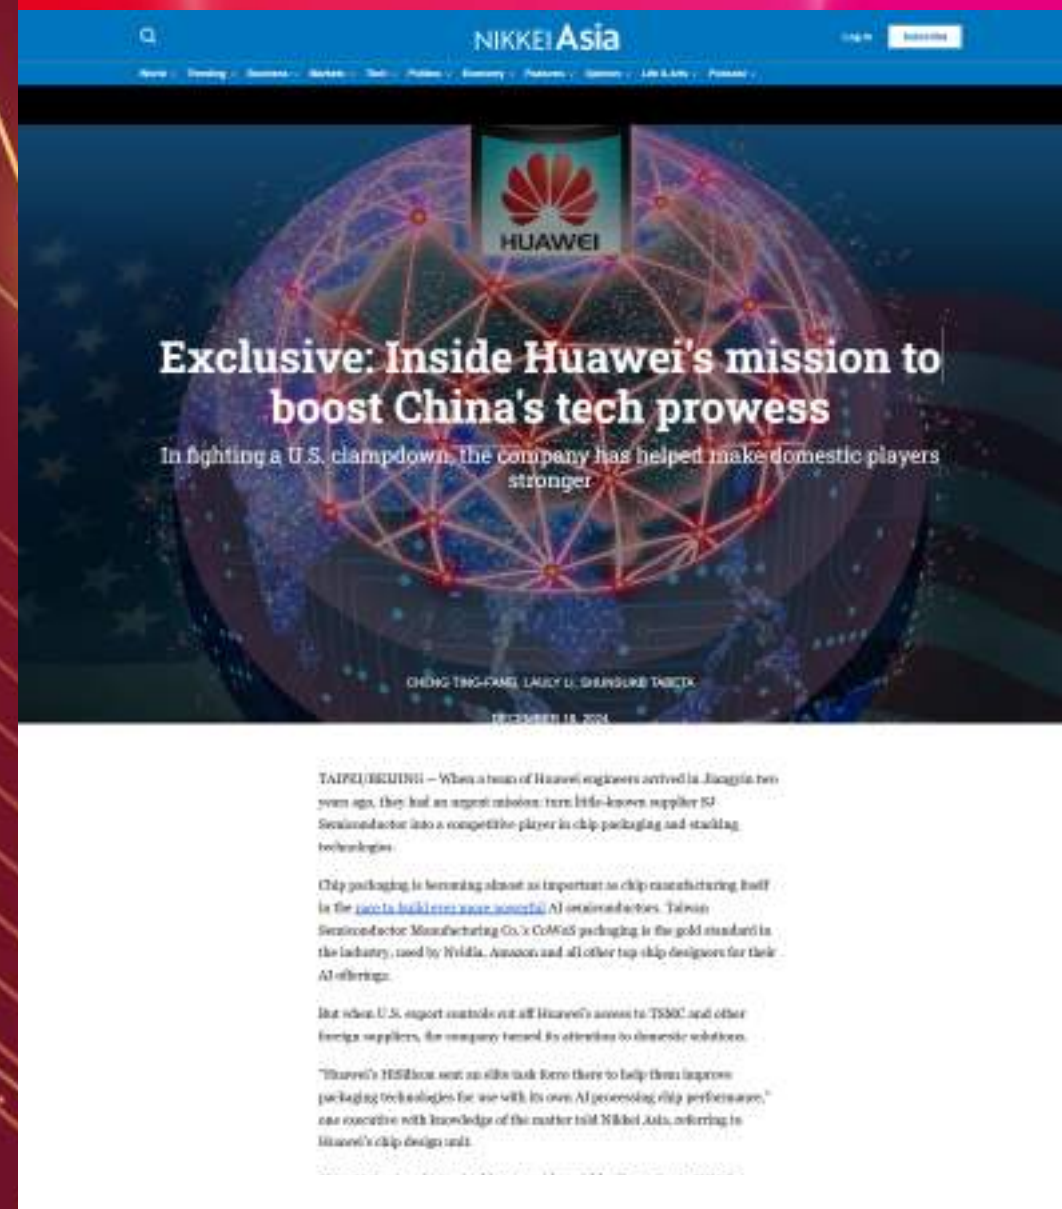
NIKKEI Asia

Log in Subscribe

Home Trending Business Markets Tech Politics Economy Features Opinion Life & Arts Podcasts

HUAWEI

Exclusive: Inside Huawei's mission to boost China's tech prowess

In fighting a U.S. clampdown, the company has helped make domestic players stronger

CHENG TING-FANG, LAULY LI, SHUNSUKE TABETA

DECEMBER 18, 2024

TAIPEI/BEIJING -- When a team of Huawei engineers arrived in Jiangyin two years ago, they had an urgent mission: turn little-known supplier SJ Semiconductor into a competitive player in chip packaging and stacking technologies.

Chip packaging is becoming almost as important as chip manufacturing itself in the race to build ever more powerful AI semiconductors. Taiwan Semiconductor Manufacturing Co.'s CoWoS packaging is the gold standard in the industry, used by Nvidia, Amazon and all other top chip designers for their AI offerings.

But when U.S. export controls cut off Huawei's access to TSMC and other foreign suppliers, the company turned its attention to domestic solutions.

"Huawei's HiSilicon sent an elite task force there to help them improve packaging technologies for use with its own AI processing chip performance," one executive with knowledge of the matter told Nikkei Asia, referring to Huawei's chip design unit.

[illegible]